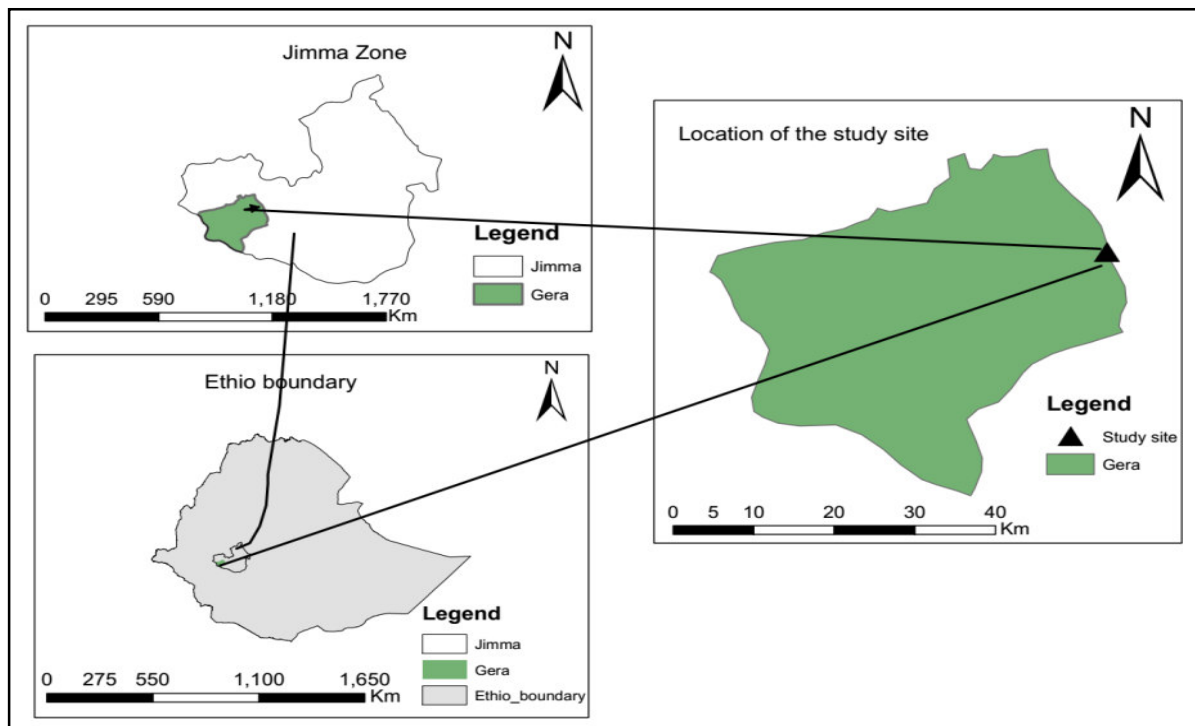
Jimma Zone

N

Legend
Jimma
Gera

0 295 590 1,180 1,770 Km

Ethio boundary

N

Legend
Jimma
Gera
Ethio_boundary

0 275 550 1,100 1,650 Km

Location of the study site

N

Legend
Study site
Gera

0 5 10 20 30 40 Km